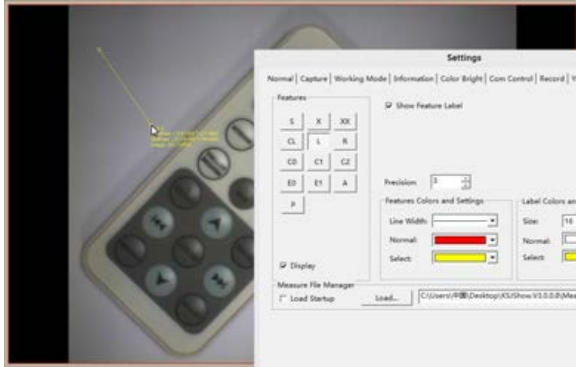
Settings

Normal | Capture | Working Mode | Information | Color Bright | Com Control | Record | V

Features

S X XX
CL L R
C0 C1 C2
E0 E1 A
P

Show Feature Label

Precision: 3

Features Colors and Settings

Line Width:

Normal:

Select:

Label Colors an

Size: 16

Normal:

Select:

Display

Measure File Manager

Load Startup

Load...

C:\Users\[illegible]\Desktop\XSShow.V3.0.0.0\Mea